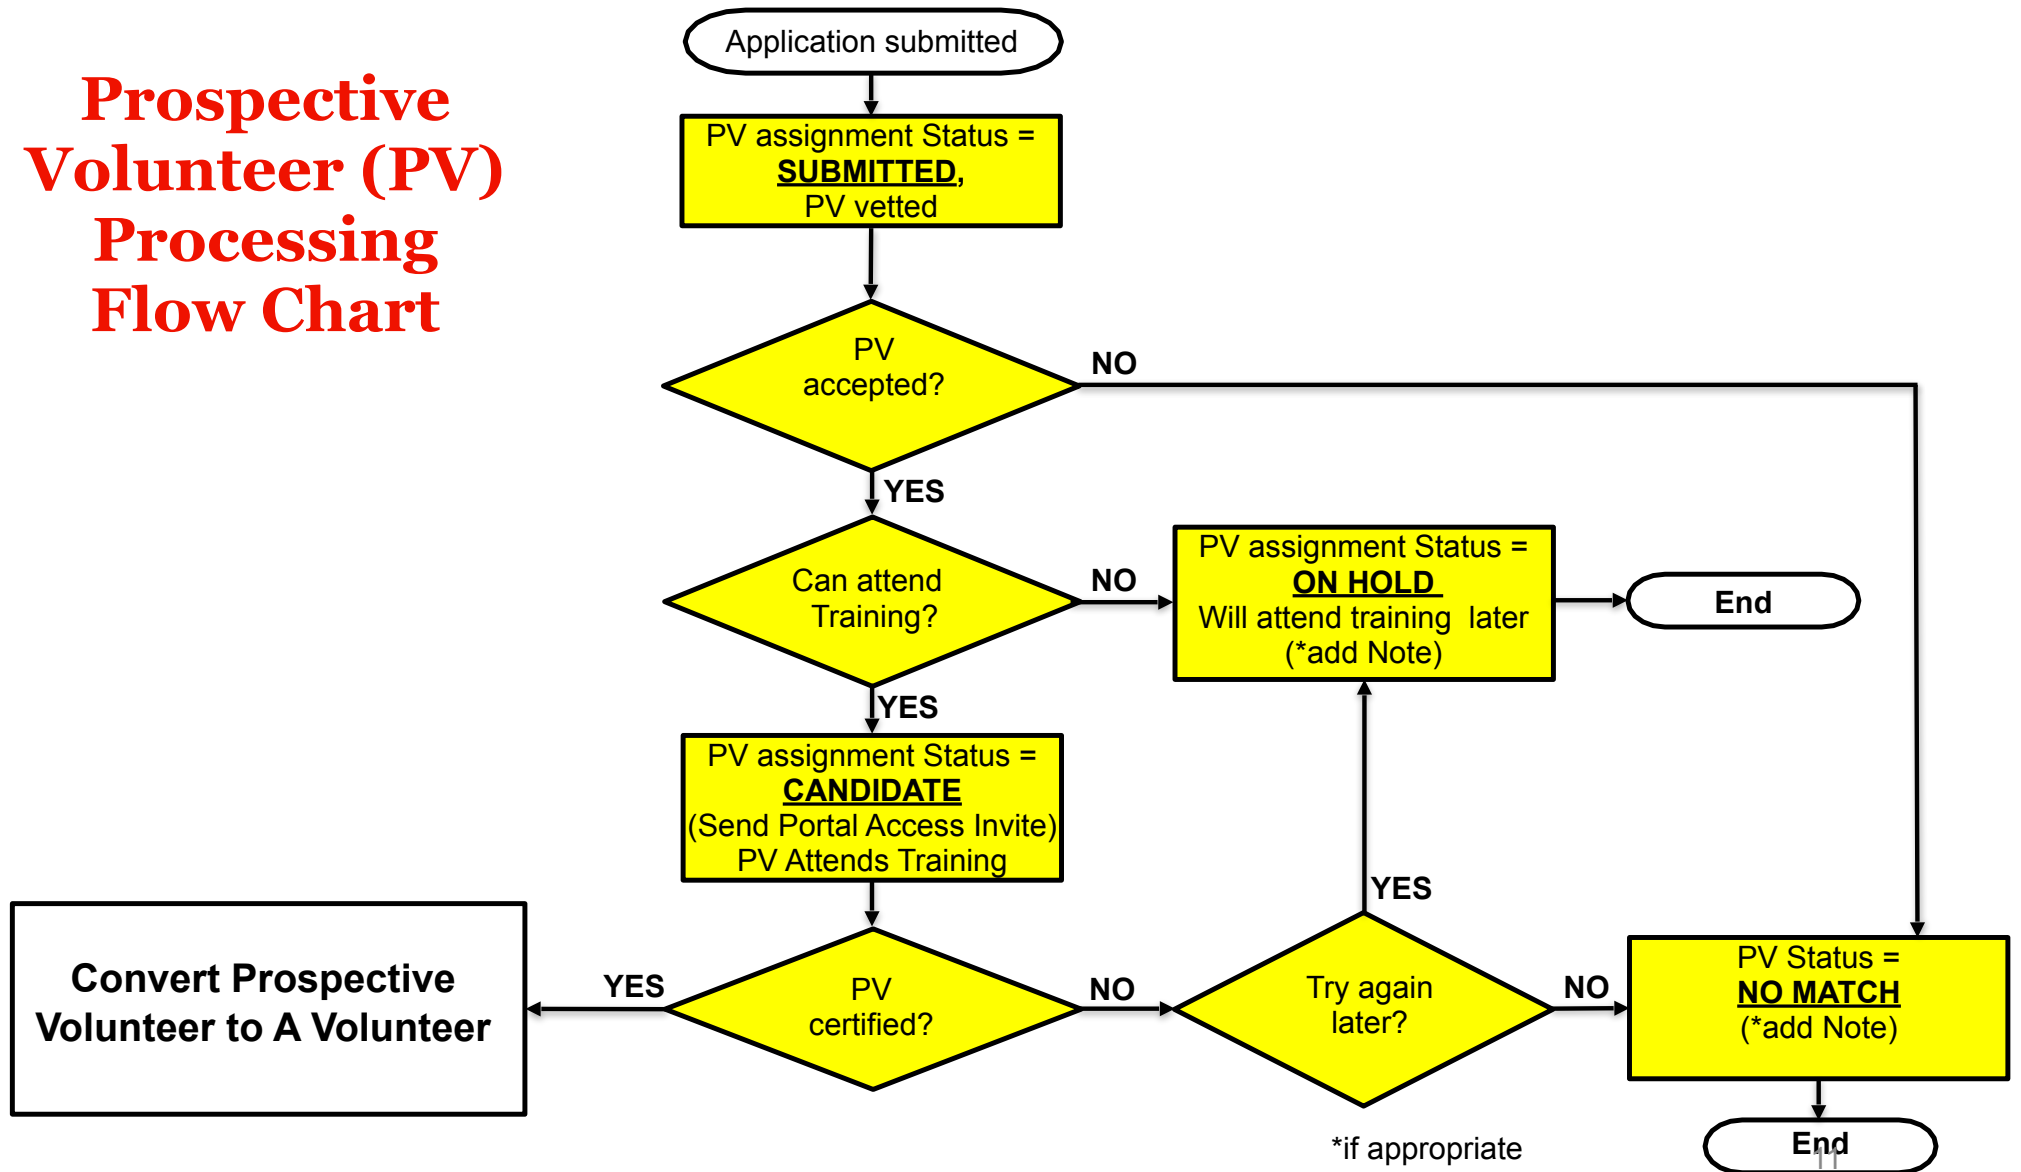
Prospective Volunteer (PV) Processing Flow Chart

Application submitted

PV assignment Status = SUBMITTED, PV vetted

PV accepted?

NO

YES

Can attend Training?

NO

PV assignment Status = ON HOLD Will attend training later (*add Note)

End

YES

PV assignment Status = CANDIDATE (Send Portal Access Invite) PV Attends Training

YES

Convert Prospective Volunteer to A Volunteer

YES

PV certified?

NO

Try again later?

NO

PV Status = NO MATCH (*add Note)

End

*if appropriate

11